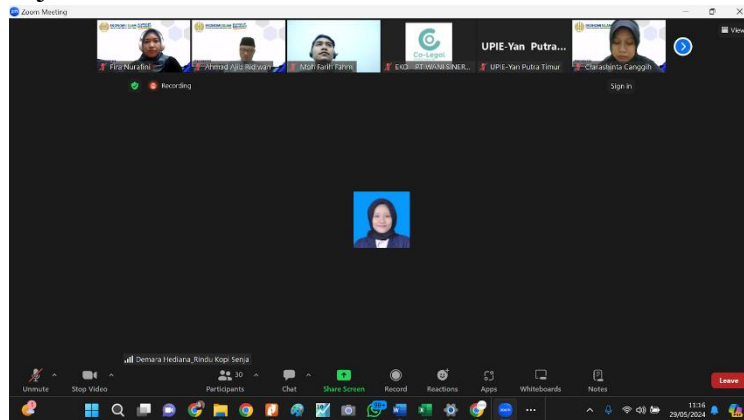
Zoom Meeting

View

Fira Nurafini

Ahmad Ajid Ridwan

Moh Farih Fahmi

Co-Legal

EKO - PT WANI SINER...

UPIE-Yan Putra...

UPIE-Yan Putra Timur

Clarashinta Canggih

Sign in

Recording

Demara Hediana_Rindu Kopi Senja

Unmute

Stop Video

30

Participants

Chat

Share Screen

Record

Reactions

Apps

Whiteboards

Notes

Leave

11:16

29/05/2024